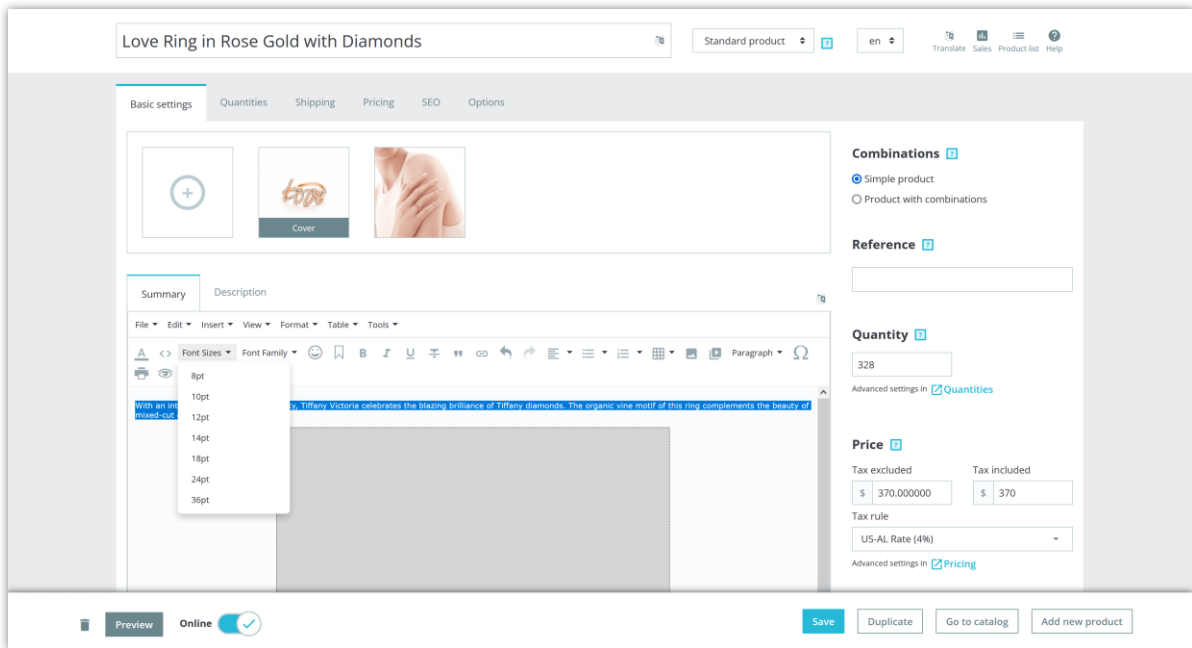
Love Ring in Rose Gold with Diamonds

Standard product ?

en

Translate Sales Product list Help

Basic settings Quantities Shipping Pricing SEO Options

Cover

Summary Description

File Edit Insert View Format Table Tools

Font Sizes Font Family Paragraph

8pt
10pt
12pt
14pt
18pt
24pt
36pt

With an int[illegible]y, Tiffany Victoria celebrates the blazing brilliance of Tiffany diamonds. The organic vine motif of this ring complements the beauty of mixed-cut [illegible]

Combinations ?

Simple product

Product with combinations

Reference ?

Quantity ?

328

Advanced settings in Quantities

Price ?

Tax excluded Tax included

$ 370.000000 $ 370

Tax rule

US-AL Rate (4%)

Advanced settings in Pricing

Preview Online Save Duplicate Go to catalog Add new product